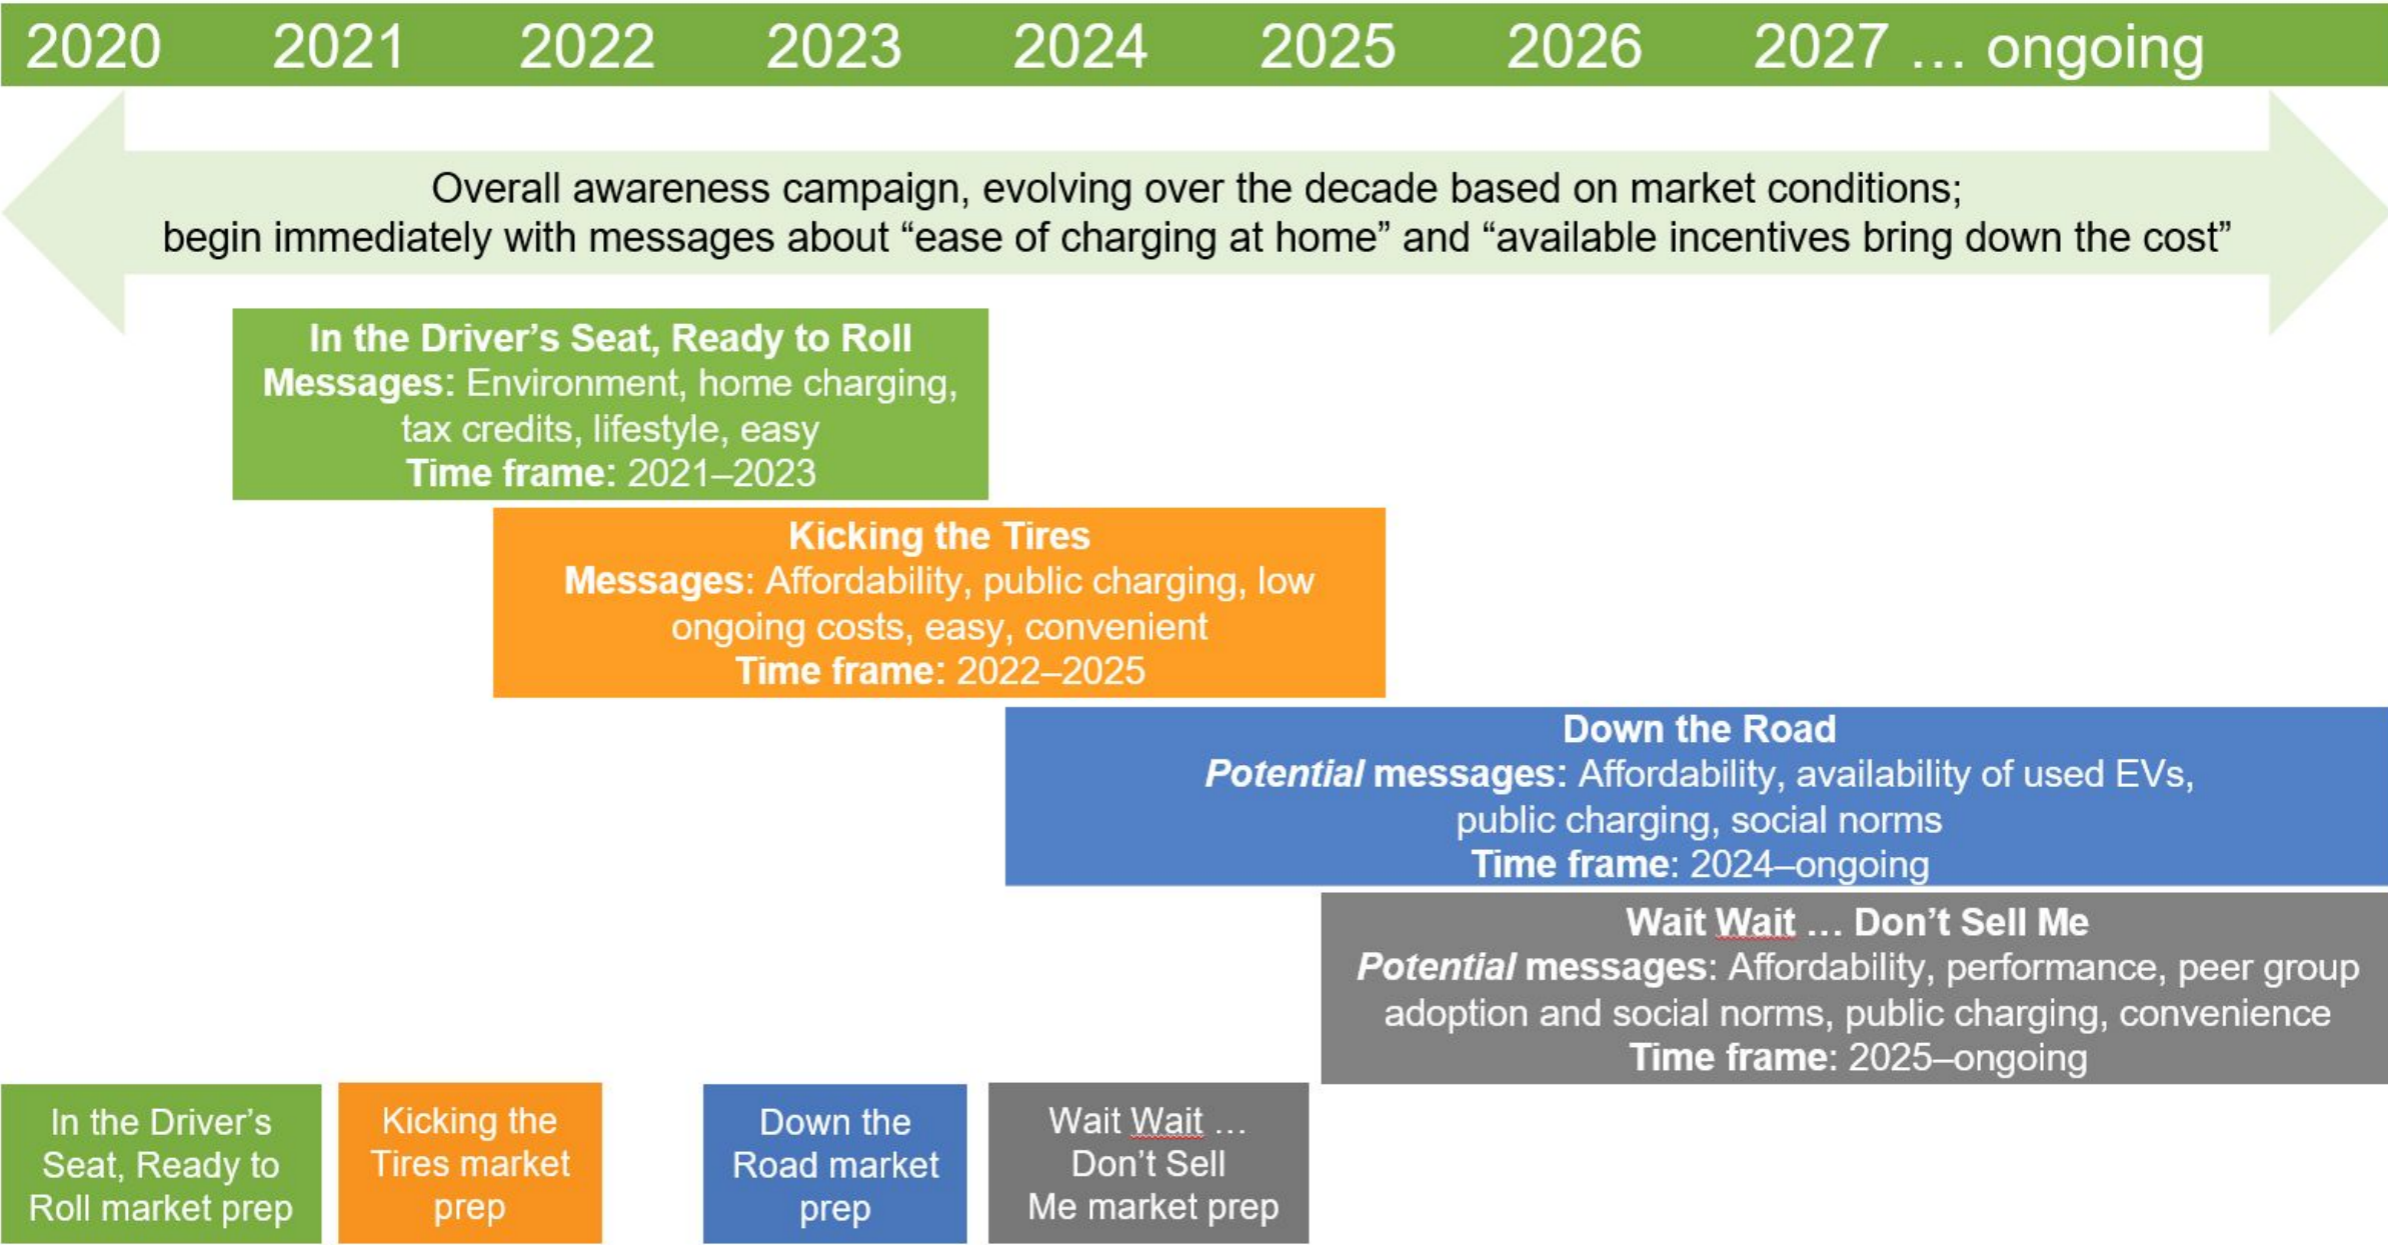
2020 2021 2022 2023 2024 2025 2026 2027 … ongoing

Overall awareness campaign, evolving over the decade based on market conditions; begin immediately with messages about “ease of charging at home” and “available incentives bring down the cost”

**In the Driver’s Seat, Ready to Roll**
**Messages:** Environment, home charging, tax credits, lifestyle, easy
**Time frame:** 2021–2023

**Kicking the Tires**
**Messages**: Affordability, public charging, low ongoing costs, easy, convenient
**Time frame:** 2022–2025

**Down the Road**
***Potential* messages:** Affordability, availability of used EVs, public charging, social norms
**Time frame**: 2024–ongoing

**Wait Wait … Don’t Sell Me**
***Potential* messages**: Affordability, performance, peer group adoption and social norms, public charging, convenience
**Time frame:** 2025–ongoing

In the Driver’s Seat, Ready to Roll market prep

Kicking the Tires market prep

Down the Road market prep

Wait Wait … Don’t Sell Me market prep